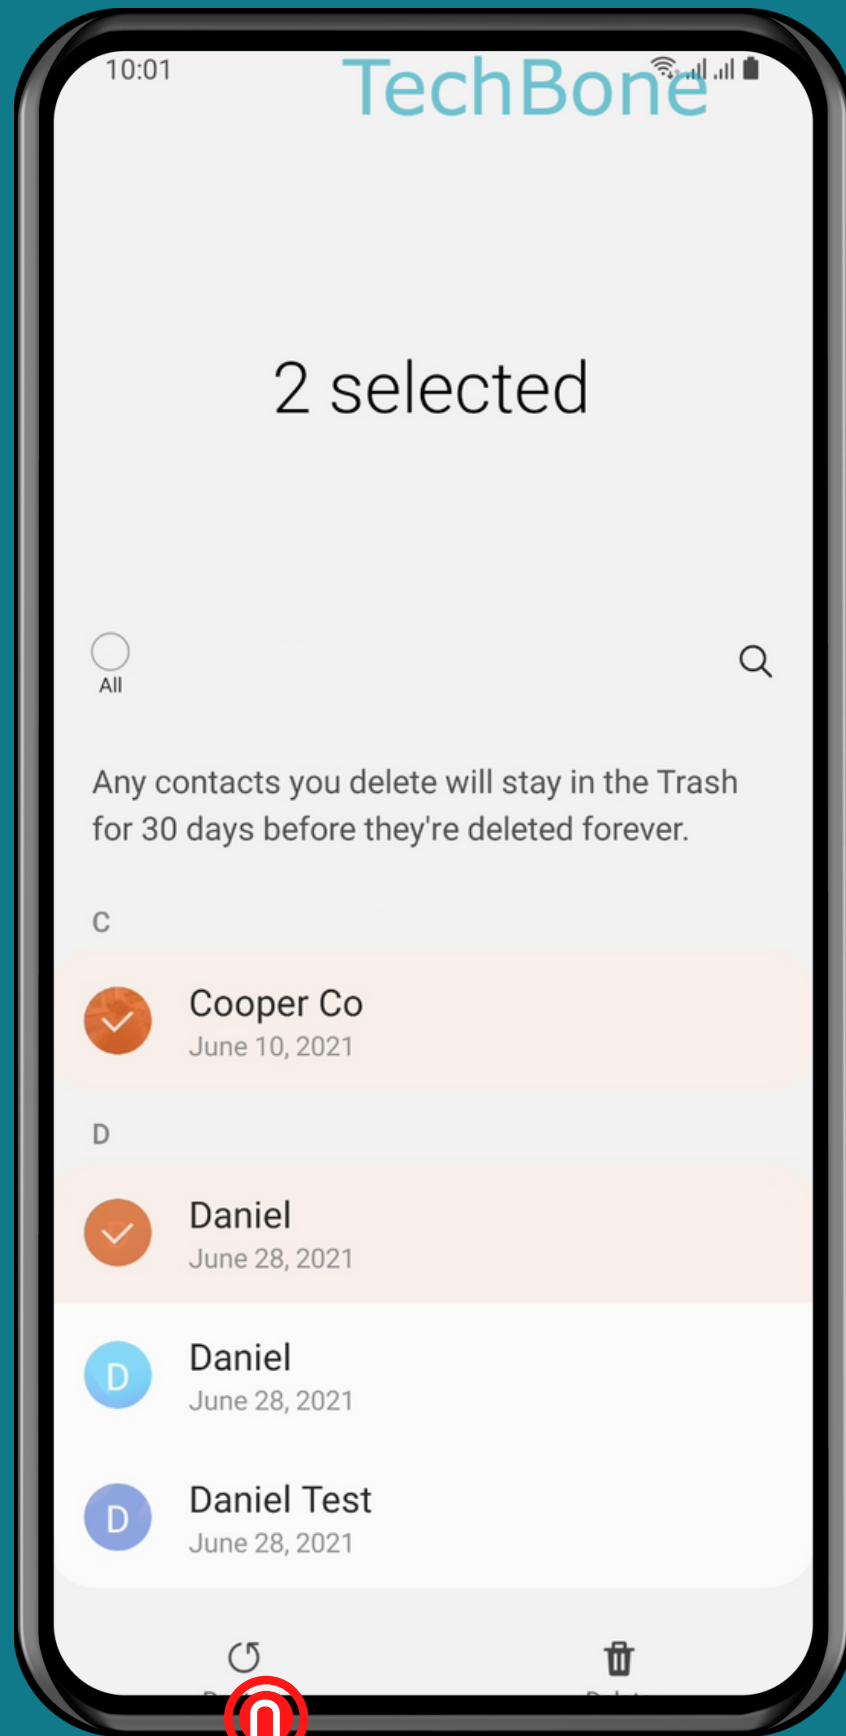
10:01

TechBone

2 selected

All

Any contacts you delete will stay in the Trash for 30 days before they're deleted forever.

C

Cooper Co
June 10, 2021

D

Daniel
June 28, 2021

D
Daniel
June 28, 2021

D
Daniel Test
June 28, 2021

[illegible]

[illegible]